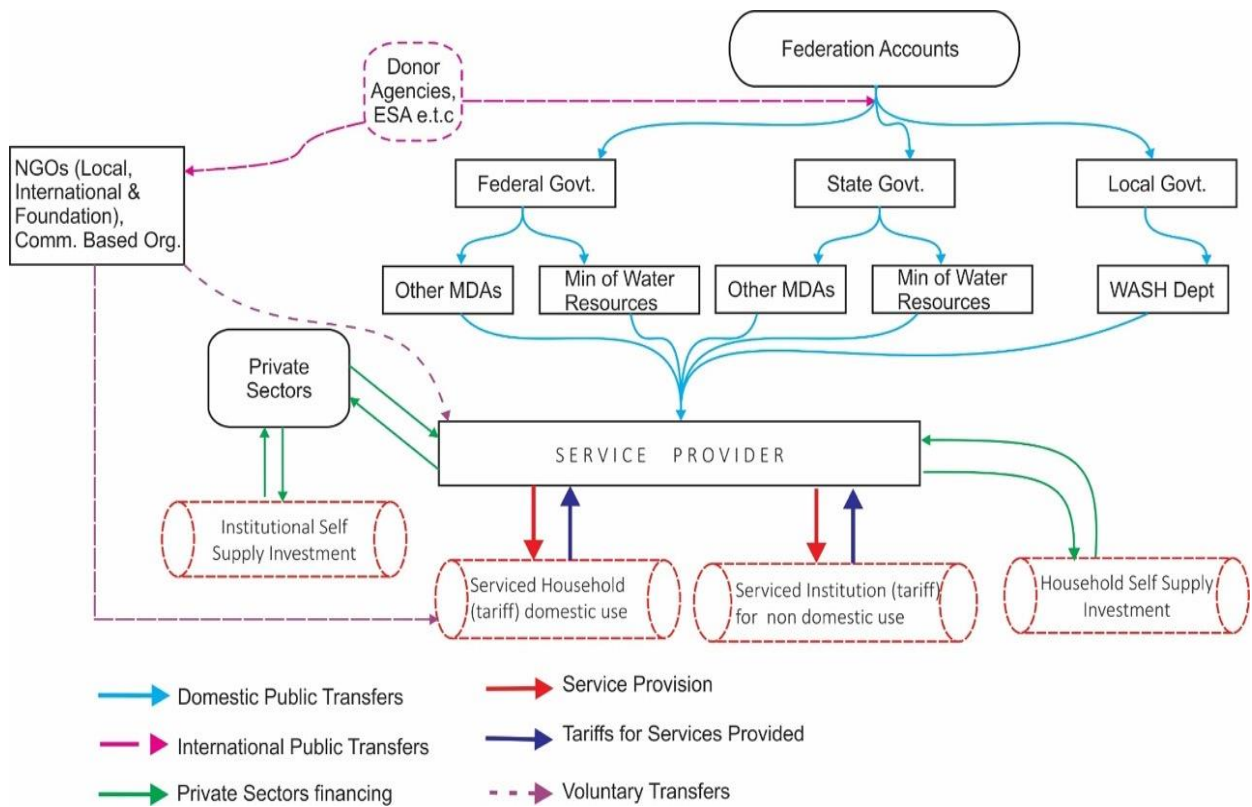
Federation Accounts

Donor Agencies, ESA e.t.c

NGOs (Local, International & Foundation), Comm. Based Org.

Federal Govt.

State Govt.

Local Govt.

Other MDAs

Min of Water Resources

Other MDAs

Min of Water Resources

WASH Dept

Private Sectors

SERVICE PROVIDER

Institutional Self Supply Investment

Serviced Household (tariff) domestic use

Serviced Institution (tariff) for non domestic use

Household Self Supply Investment

Domestic Public Transfers

International Public Transfers

Private Sectors financing

Service Provision

Tariffs for Services Provided

Voluntary Transfers